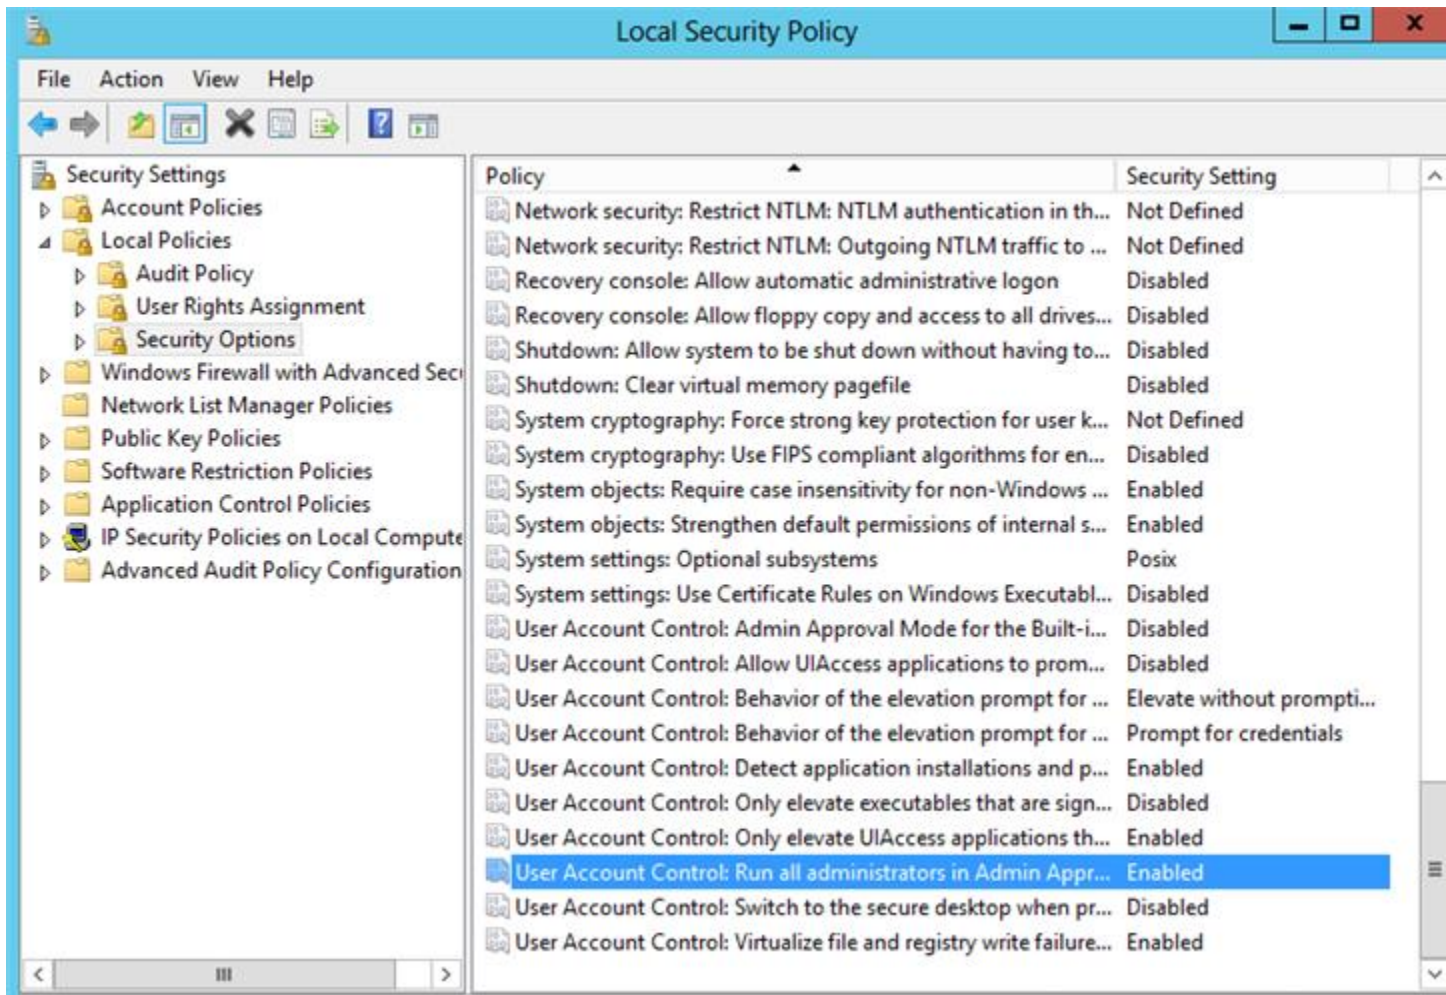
Local Security Policy

File Action View Help

Security Settings
Account Policies
Local Policies
Audit Policy
User Rights Assignment
Security Options
Windows Firewall with Advanced Secu
Network List Manager Policies
Public Key Policies
Software Restriction Policies
Application Control Policies
IP Security Policies on Local Compute
Advanced Audit Policy Configuration

| Policy | Security Setting |
|---|---|
| Network security: Restrict NTLM: NTLM authentication in th... | Not Defined |
| Network security: Restrict NTLM: Outgoing NTLM traffic to ... | Not Defined |
| Recovery console: Allow automatic administrative logon | Disabled |
| Recovery console: Allow floppy copy and access to all drives... | Disabled |
| Shutdown: Allow system to be shut down without having to... | Disabled |
| Shutdown: Clear virtual memory pagefile | Disabled |
| System cryptography: Force strong key protection for user k... | Not Defined |
| System cryptography: Use FIPS compliant algorithms for en... | Disabled |
| System objects: Require case insensitivity for non-Windows ... | Enabled |
| System objects: Strengthen default permissions of internal s... | Enabled |
| System settings: Optional subsystems | Posix |
| System settings: Use Certificate Rules on Windows Executabl... | Disabled |
| User Account Control: Admin Approval Mode for the Built-i... | Disabled |
| User Account Control: Allow UIAccess applications to prom... | Disabled |
| User Account Control: Behavior of the elevation prompt for ... | Elevate without prompti... |
| User Account Control: Behavior of the elevation prompt for ... | Prompt for credentials |
| User Account Control: Detect application installations and p... | Enabled |
| User Account Control: Only elevate executables that are sign... | Disabled |
| User Account Control: Only elevate UIAccess applications th... | Enabled |
| User Account Control: Run all administrators in Admin Appr... | Enabled |
| User Account Control: Switch to the secure desktop when pr... | Disabled |
| User Account Control: Virtualize file and registry write failure... | Enabled |